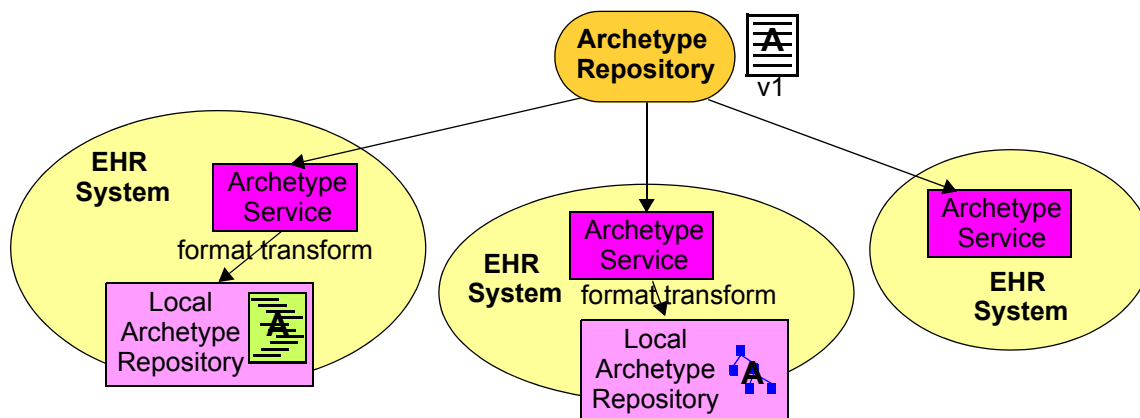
Archetype Repository

A

v1

EHR System

Archetype Service

format transform

Local Archetype Repository

A

EHR System

Archetype Service

format transform

Local Archetype Repository

A

Archetype Service

EHR System